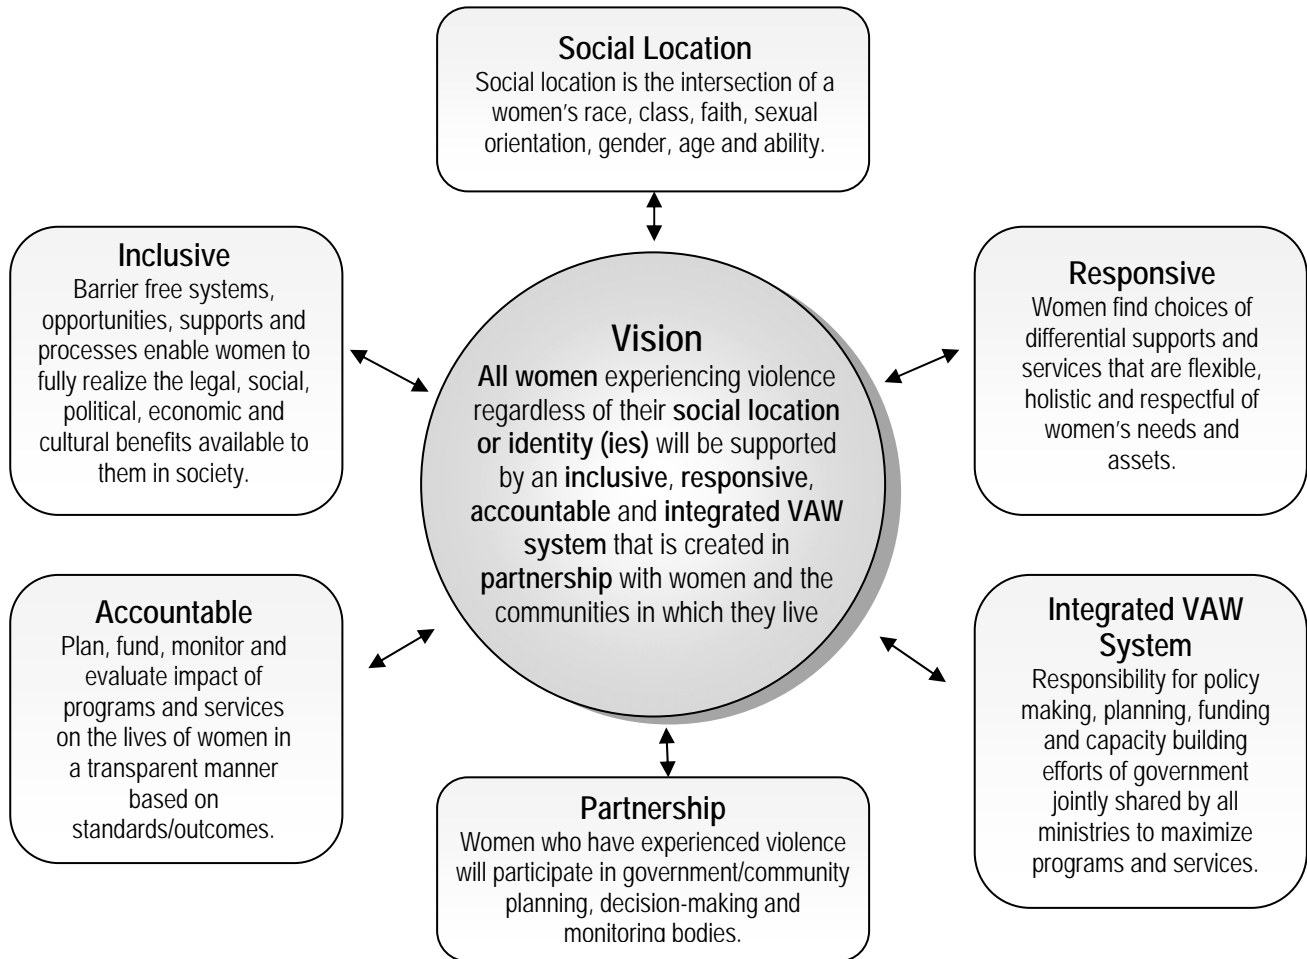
Social Location
Social location is the intersection of a women's race, class, faith, sexual orientation, gender, age and ability.

Inclusive
Barrier free systems, opportunities, supports and processes enable women to fully realize the legal, social, political, economic and cultural benefits available to them in society.

Vision
All women experiencing violence regardless of their social location or identity (ies) will be supported by an inclusive, responsive, accountable and integrated VAW system that is created in partnership with women and the communities in which they live

Responsive
Women find choices of differential supports and services that are flexible, holistic and respectful of women's needs and assets.

Accountable
Plan, fund, monitor and evaluate impact of programs and services on the lives of women in a transparent manner based on standards/outcomes.

Integrated VAW System
Responsibility for policy making, planning, funding and capacity building efforts of government jointly shared by all ministries to maximize programs and services.

Partnership
Women who have experienced violence will participate in government/community planning, decision-making and monitoring bodies.